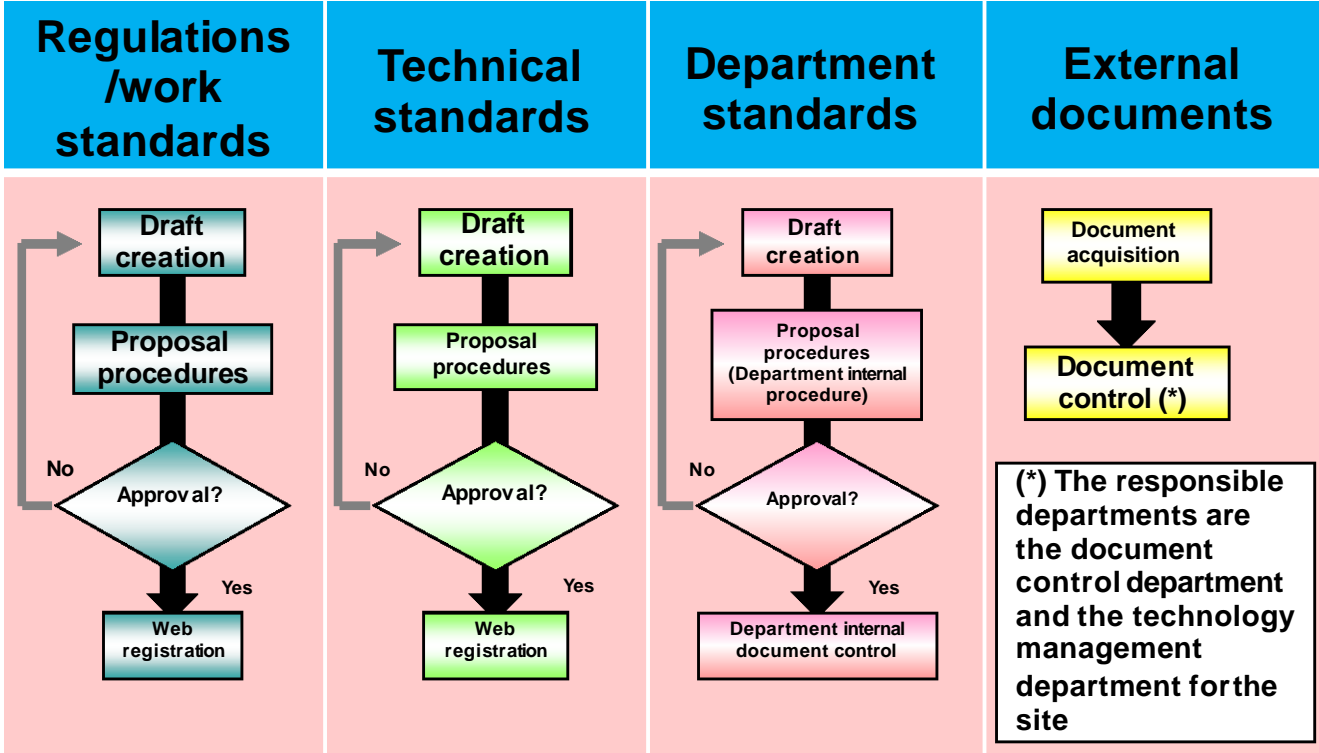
Regulations /work standards

Draft creation

Proposal procedures

No

Approval?

Yes

Web registration

Technical standards

Draft creation

Proposal procedures

No

Approval?

Yes

Web registration

Department standards

Draft creation

Proposal procedures (Department internal procedure)

No

Approval?

Yes

Department internal document control

External documents

Document acquisition

Document control (*)

(*) The responsible departments are the document control department and the technology management department for the site